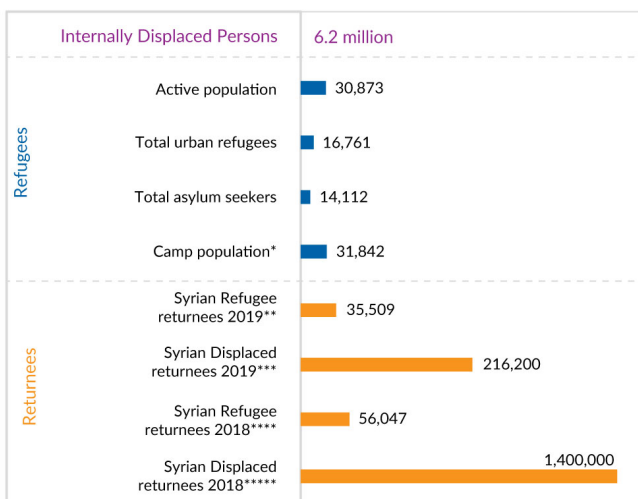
Internally Displaced Persons | 6.2 million

Refugees

Active population 30,873

Total urban refugees 16,761

Total asylum seekers 14,112

Camp population* 31,842

Returnees

Syrian Refugee returnees 2019** 35,509

Syrian Displaced returnees 2019*** 216,200

Syrian Refugee returnees 2018**** 56,047

Syrian Displaced returnees 2018***** 1,400,000